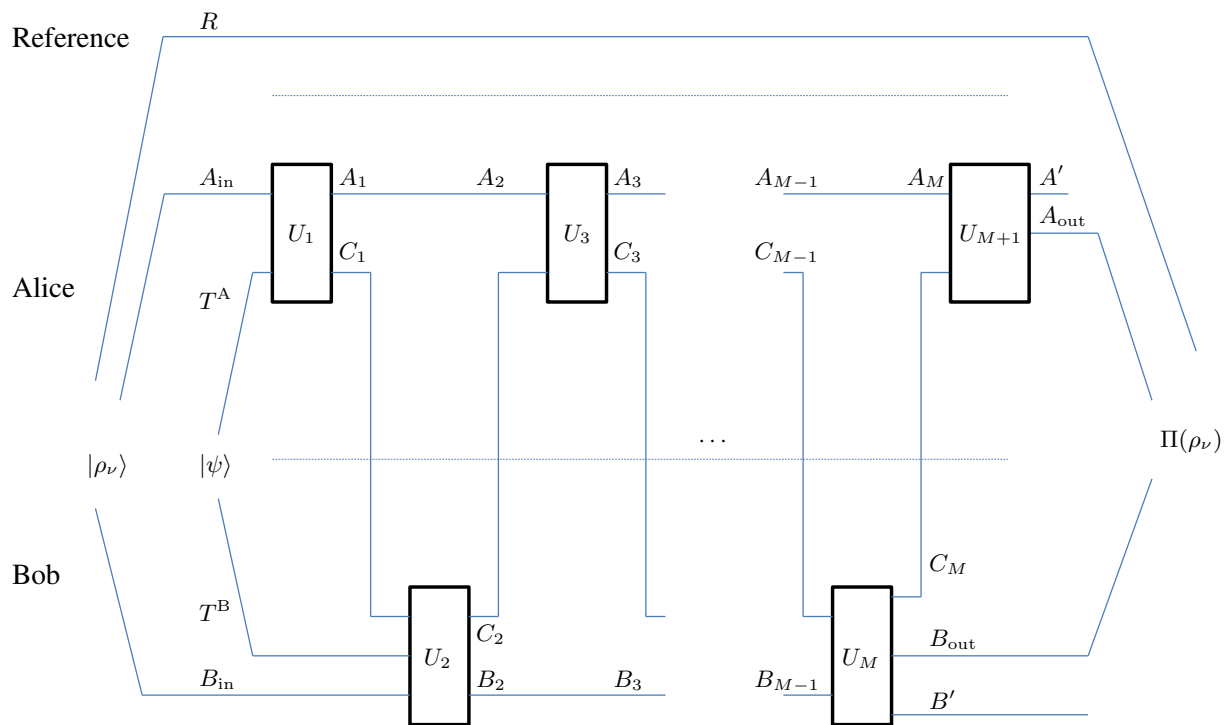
Reference

$R$

Alice

$A_{\text{in}}$

$U_1$

$A_1$

$C_1$

$T^{\text{A}}$

$A_2$

$U_3$

$A_3$

$C_3$

$A_{M-1}$

$C_{M-1}$

$A_M$

$U_{M+1}$

$A'$

$A_{\text{out}}$

$|\rho_\nu\rangle$

$|\psi\rangle$

$\cdots$

$\Pi(\rho_\nu)$

Bob

$T^{\text{B}}$

$U_2$

$C_2$

$B_{\text{in}}$

$B_2$

$B_3$

$C_M$

$U_M$

$B_{\text{out}}$

$B_{M-1}$

$B'$